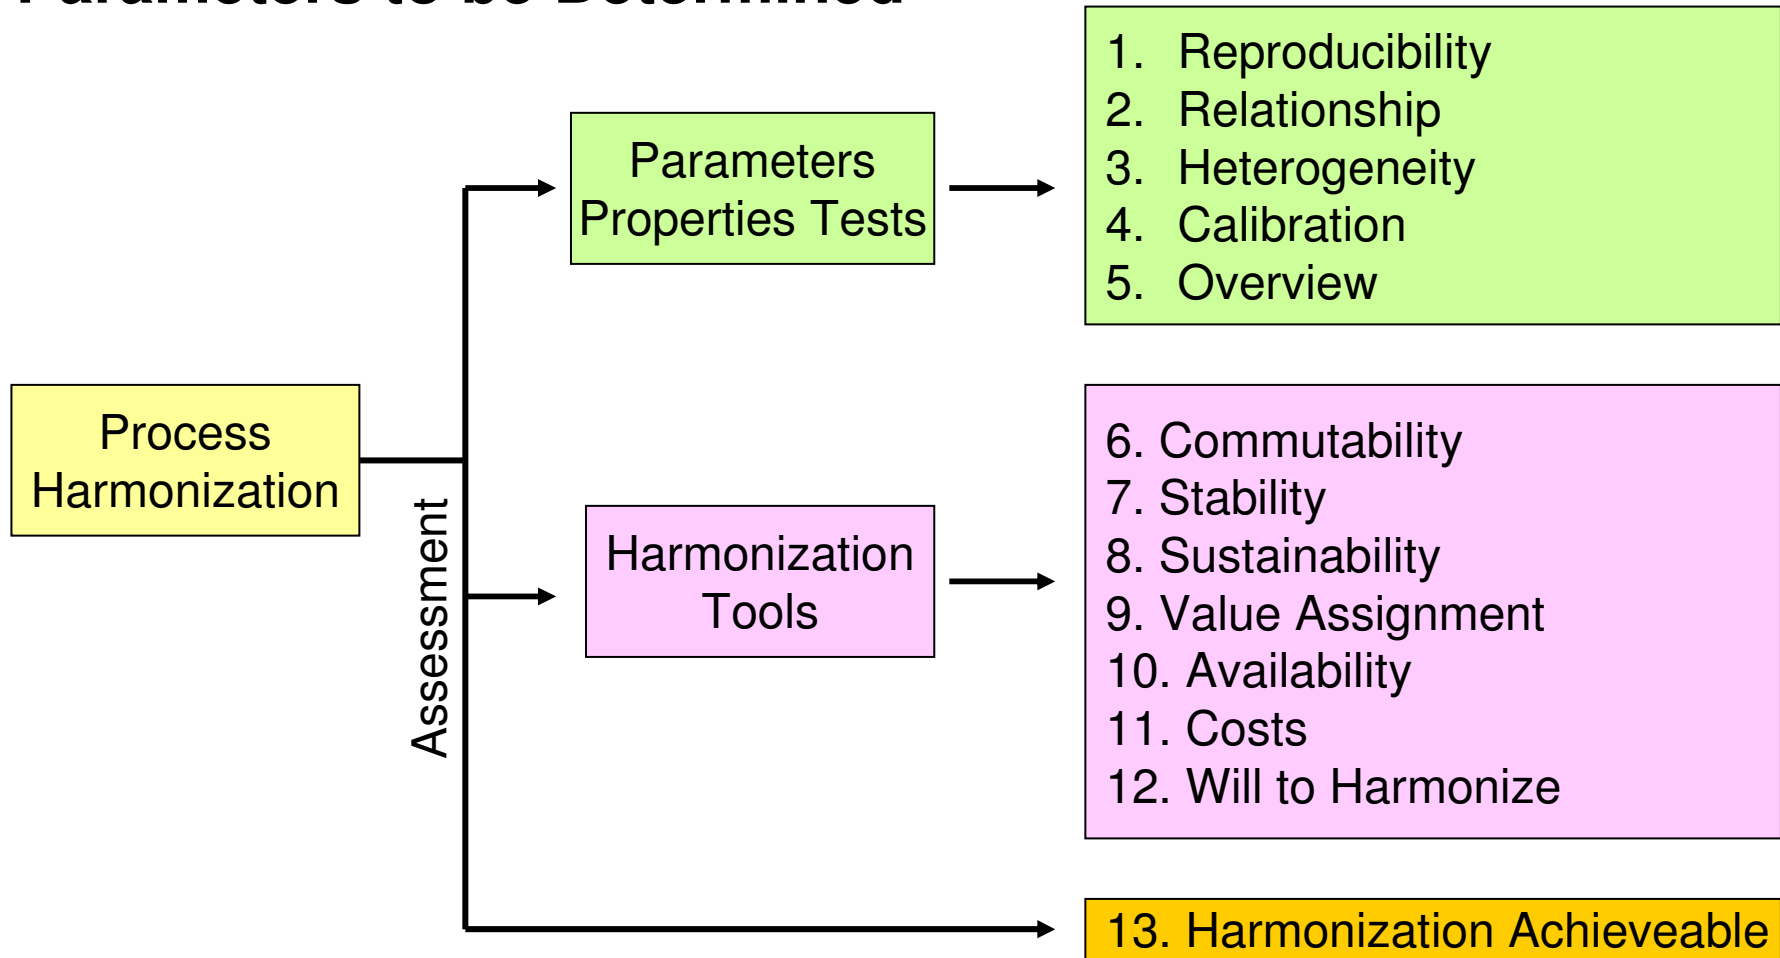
Process Harmonization

Assessment

Parameters Properties Tests

1. Reproducibility
2. Relationship
3. Heterogeneity
4. Calibration
5. Overview

Harmonization Tools

6. Commutability
7. Stability
8. Sustainability
9. Value Assignment
10. Availability
11. Costs
12. Will to Harmonize

13. Harmonization Achieveable